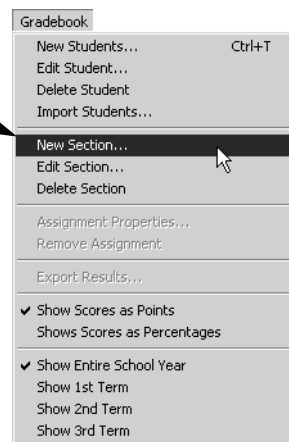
Gradebook
New Students... Ctrl+T
Edit Student...
Delete Student
Import Students...
New Section...
Edit Section...
Delete Section
Assignment Properties...
Remove Assignment
Export Results...
✔ Show Scores as Points
Shows Scores as Percentages
✔ Show Entire School Year
Show 1st Term
Show 2nd Term
Show 3rd Term